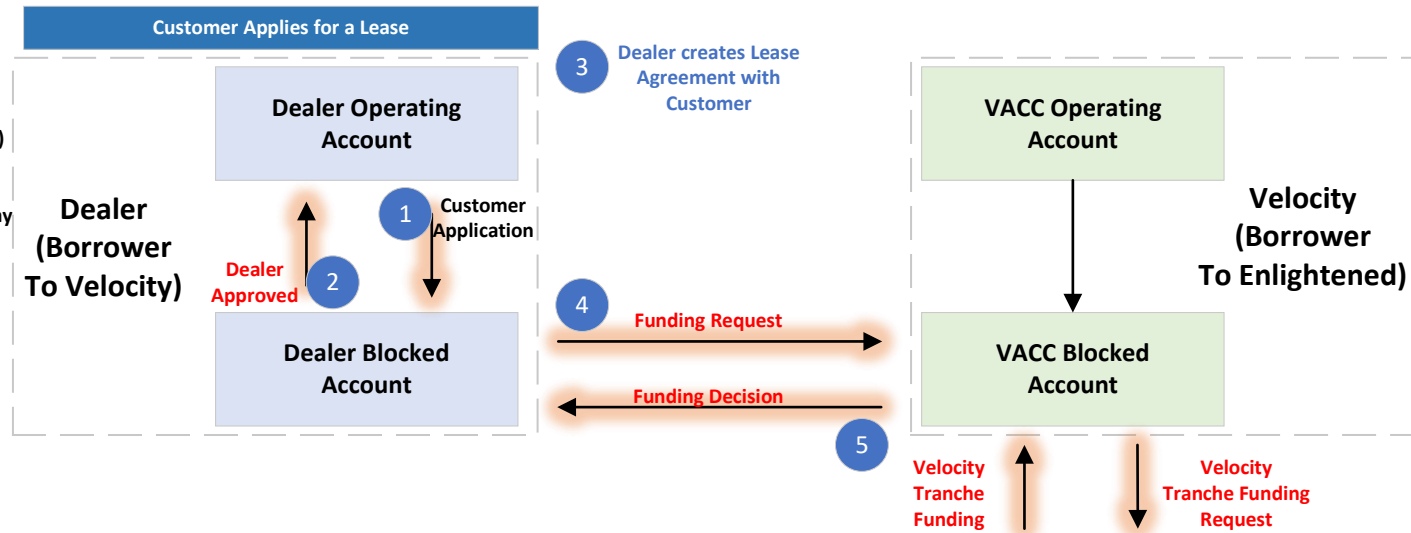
Customer Applies for a Lease

3 Dealer creates Lease Agreement with Customer

Dealer Operating Account

VACC Operating Account

)

y

Dealer (Borrower To Velocity)

1 Customer Application

Dealer Approved 2

Velocity (Borrower To Enlightened)

4 Funding Request

Dealer Blocked Account

VACC Blocked Account

Funding Decision

5

Velocity Tranche Funding

Velocity Tranche Funding Request